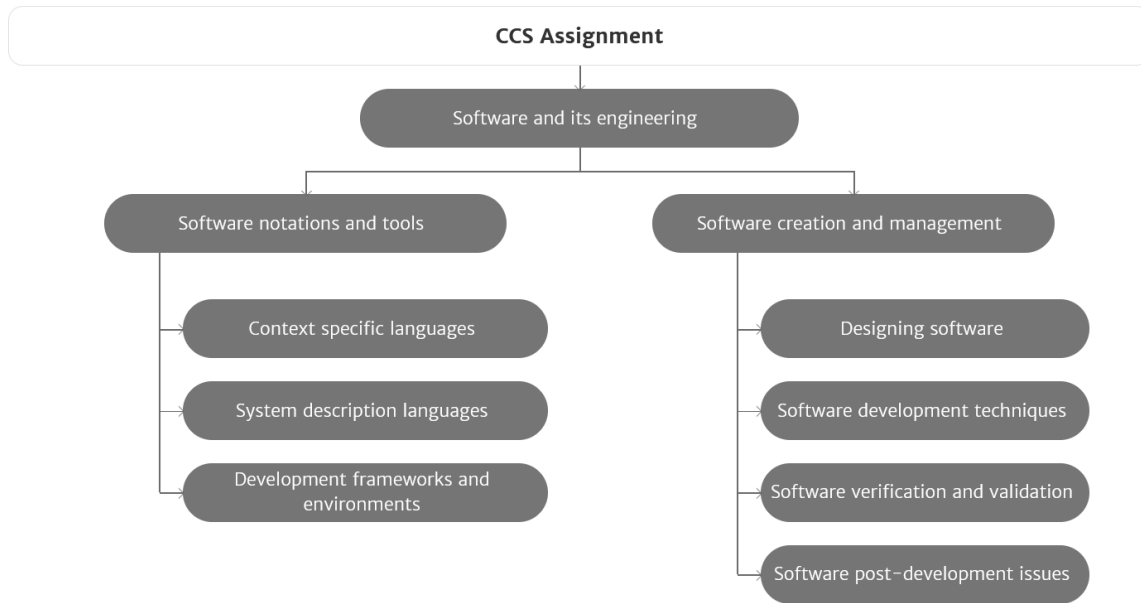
CCS Assignment

Software and its engineering

Software notations and tools

Context specific languages

System description languages

Development frameworks and environments

Software creation and management

Designing software

Software development techniques

Software verification and validation

Software post-development issues